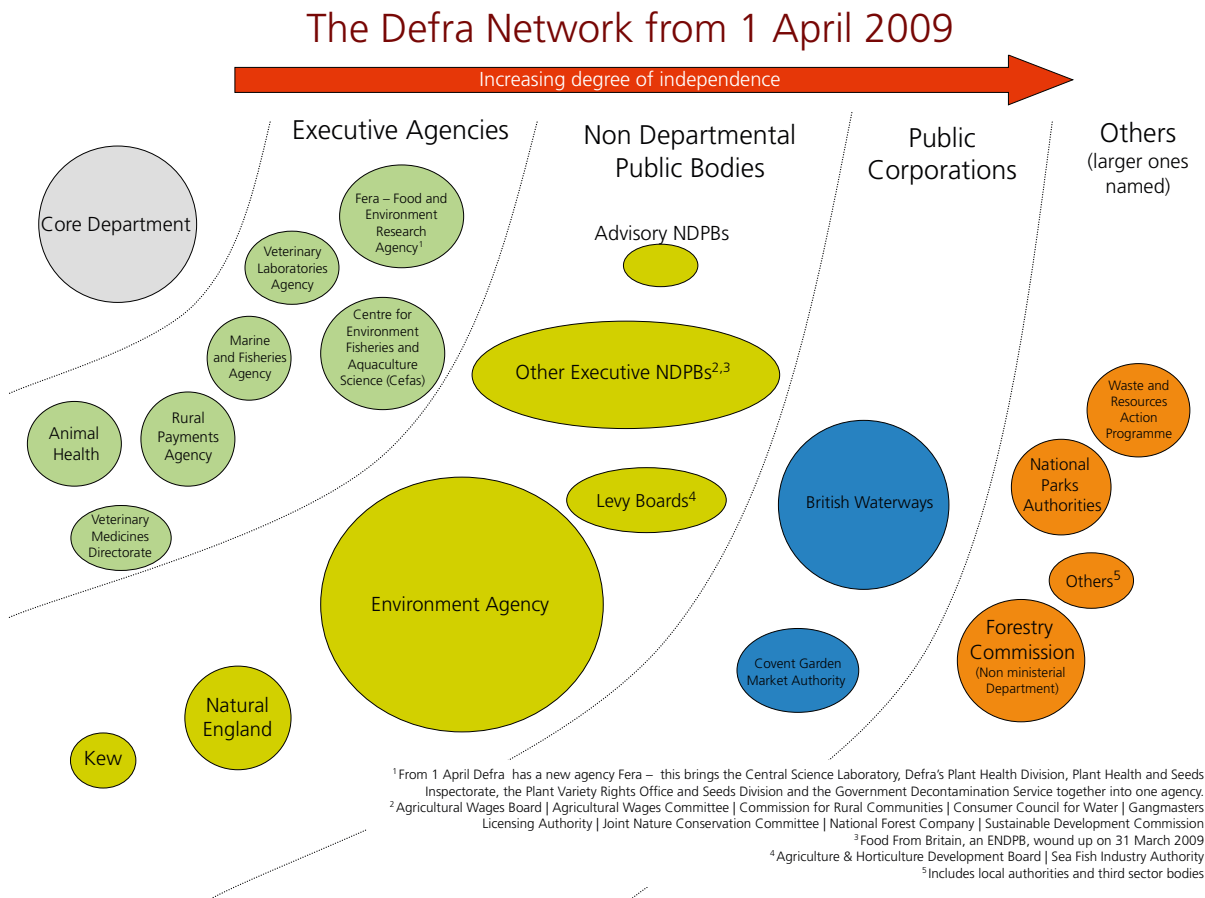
The Defra Network from 1 April 2009

Increasing degree of independence

Executive Agencies

Non Departmental Public Bodies

Public Corporations

Others (larger ones named)

Core Department

Fera – Food and Environment Research Agency$^1$

Veterinary Laboratories Agency

Centre for Environment Fisheries and Aquaculture Science (Cefas)

Marine and Fisheries Agency

Animal Health

Rural Payments Agency

Veterinary Medicines Directorate

Advisory NDPBs

Other Executive NDPBs$^{2,3}$

Levy Boards$^4$

Environment Agency

Natural England

Kew

British Waterways

Covent Garden Market Authority

Waste and Resources Action Programme

National Parks Authorities

Others$^5$

Forestry Commission (Non ministerial Department)

$^1$From 1 April Defra has a new agency Fera – this brings the Central Science Laboratory, Defra's Plant Health Division, Plant Health and Seeds Inspectorate, the Plant Variety Rights Office and Seeds Division and the Government Decontamination Service together into one agency.
$^2$Agricultural Wages Board | Agricultural Wages Committee | Commission for Rural Communities | Consumer Council for Water | Gangmasters Licensing Authority | Joint Nature Conservation Committee | National Forest Company | Sustainable Development Commission
$^3$Food From Britain, an ENDPB, wound up on 31 March 2009
$^4$Agriculture & Horticulture Development Board | Sea Fish Industry Authority
$^5$Includes local authorities and third sector bodies